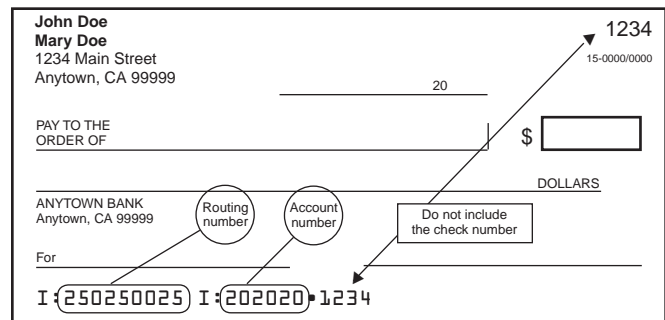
John Doe
Mary Doe
1234 Main Street
Anytown, CA 99999

1234
15-0000/0000

20

PAY TO THE ORDER OF

$

DOLLARS

ANYTOWN BANK
Anytown, CA 99999

Routing number

Account number

Do not include the check number

For

I:250250025 I:202020•1234